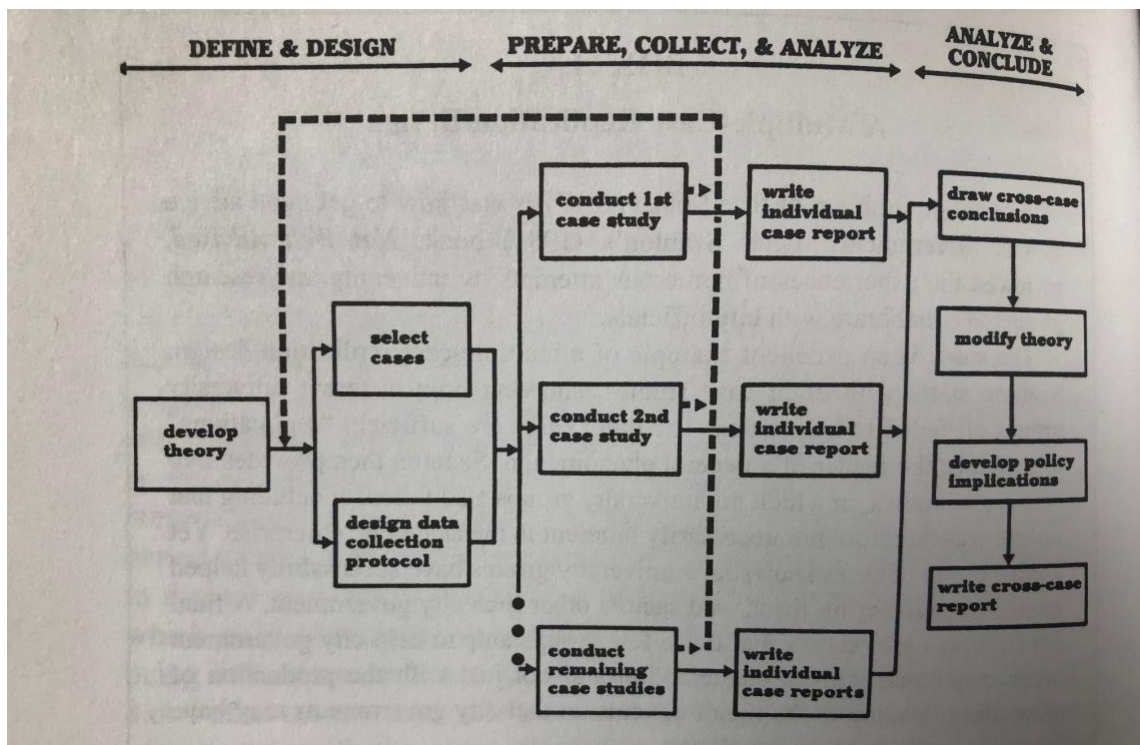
DEFINE & DESIGN

PREPARE, COLLECT, & ANALYZE

ANALYZE & CONCLUDE

develop theory

select cases

design data collection protocol

conduct 1st case study

conduct 2nd case study

conduct remaining case studies

write individual case report

write individual case report

write individual case reports

draw cross-case conclusions

modify theory

develop policy implications

write cross-case report